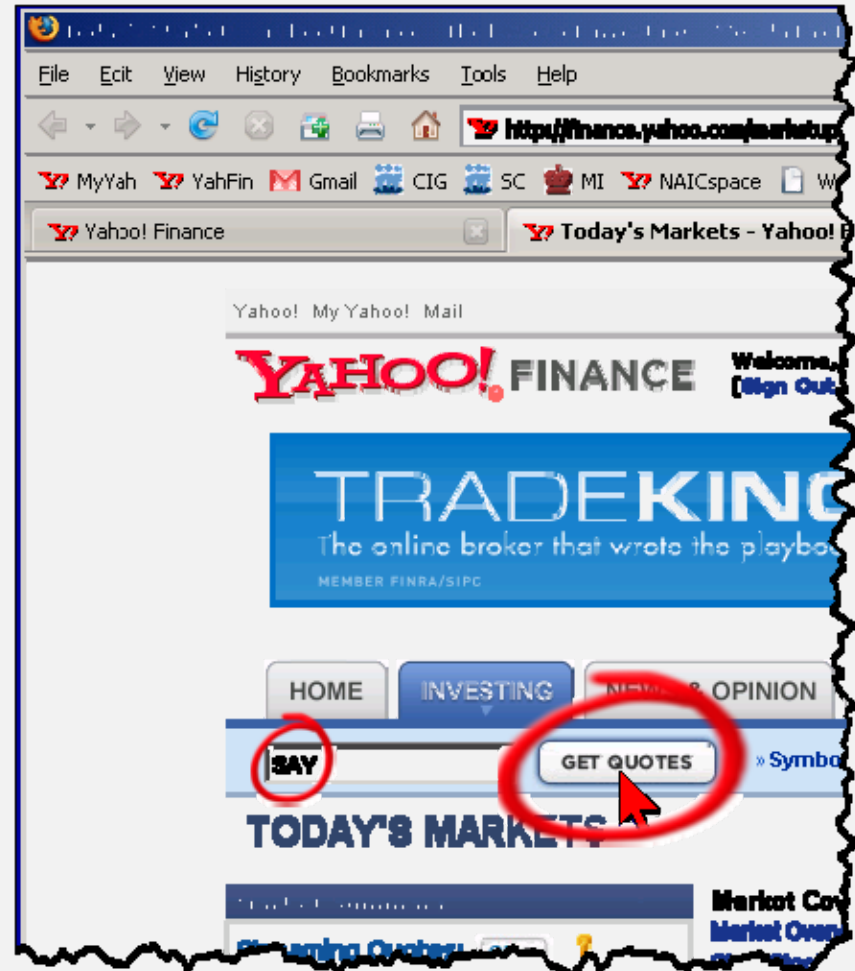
File Ecit View History Bookmarks Tools Help

https://finance.yahoo.com/marketup

MyYah YahFin Gmail CIG SC MI NAICspace W

Yahoo! Finance

Today's Markets - Yahoo! F

Yahoo! My Yahoo! Mail

YAHOO! FINANCE

Welcome, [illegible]
(Sign Out

TRADEKING
The online broker that wrote the playboo
MEMBER FINRA/SIPC

HOME INVESTING NEWS & OPINION

SAY

GET QUOTES

» Symbo

TODAY'S MARKETS

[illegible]

Market Cov
Market Overv

Streaming Quotes: